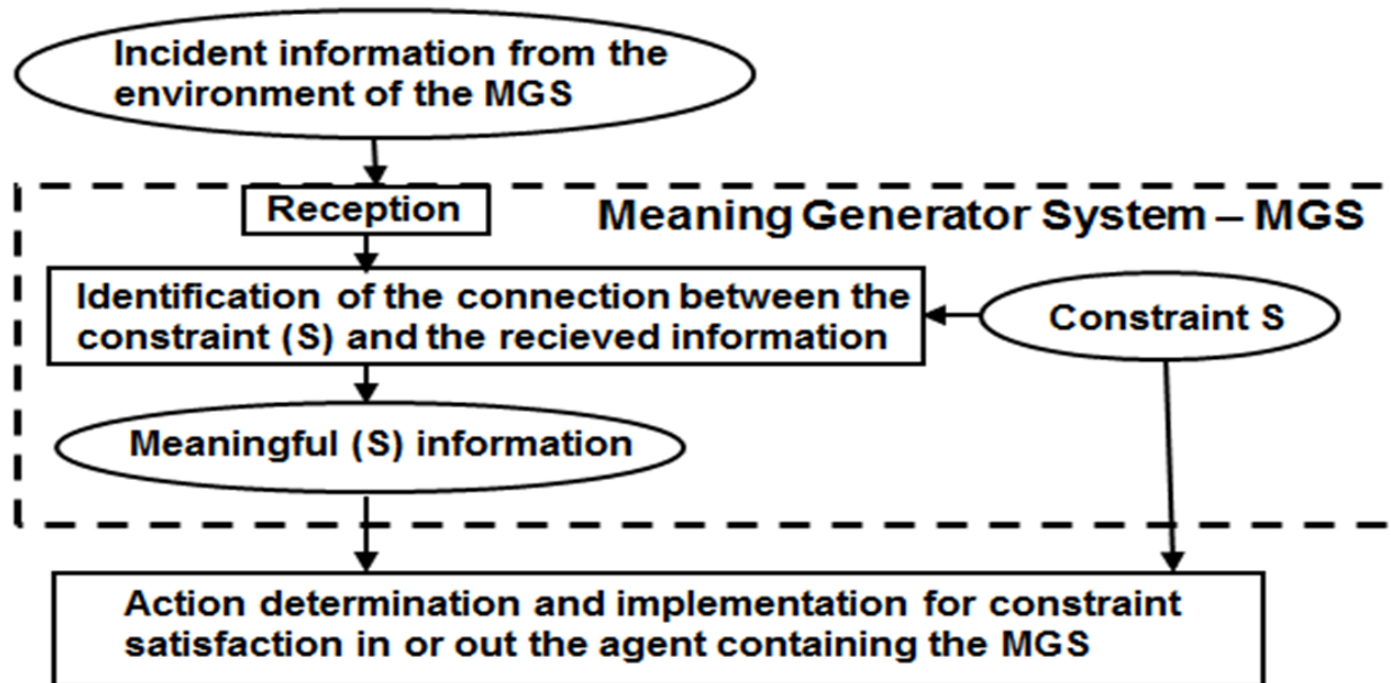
Incident information from the environment of the MGS

Reception

Meaning Generator System – MGS

Identification of the connection between the constraint (S) and the recieved information

Constraint S

Meaningful (S) information

Action determination and implementation for constraint satisfaction in or out the agent containing the MGS